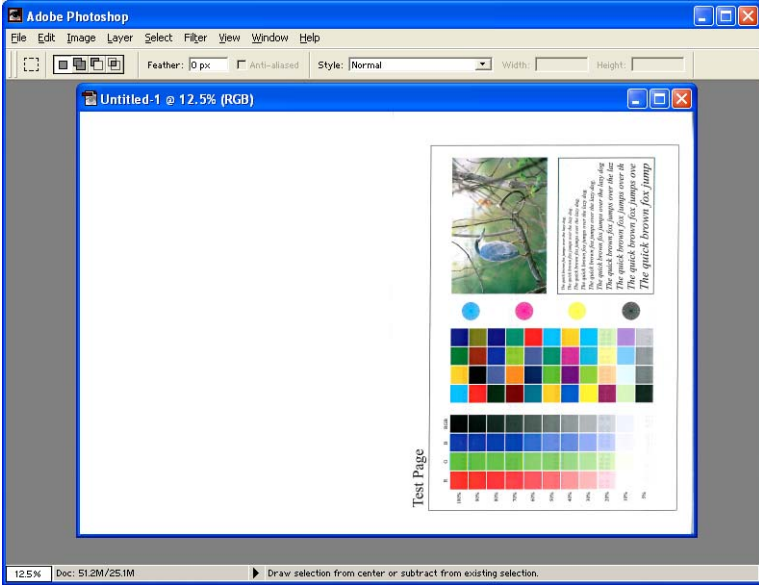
Adobe Photoshop

File Edit Image Layer Select Filter View Window Help

Feather: 0 px Anti-aliased Style: Normal Width: Height:

Untitled-1 @ 12.5% (RGB)

The quick brown fox jumps over the lazy dog
The quick brown fox jumps over the lazy dog
The quick brown fox jumps over the lazy dog
The quick brown fox jumps over the lazy dog
The quick brown fox jumps over the lazy dog
The quick brown fox jumps over the lazy dog
The quick brown fox jumps over the laz
The quick brown fox jumps over th
The quick brown fox jumps ove
The quick brown fox jump

Test Page

12.5% Doc: 51.2M/25.1M

Draw selection from center or subtract from existing selection.